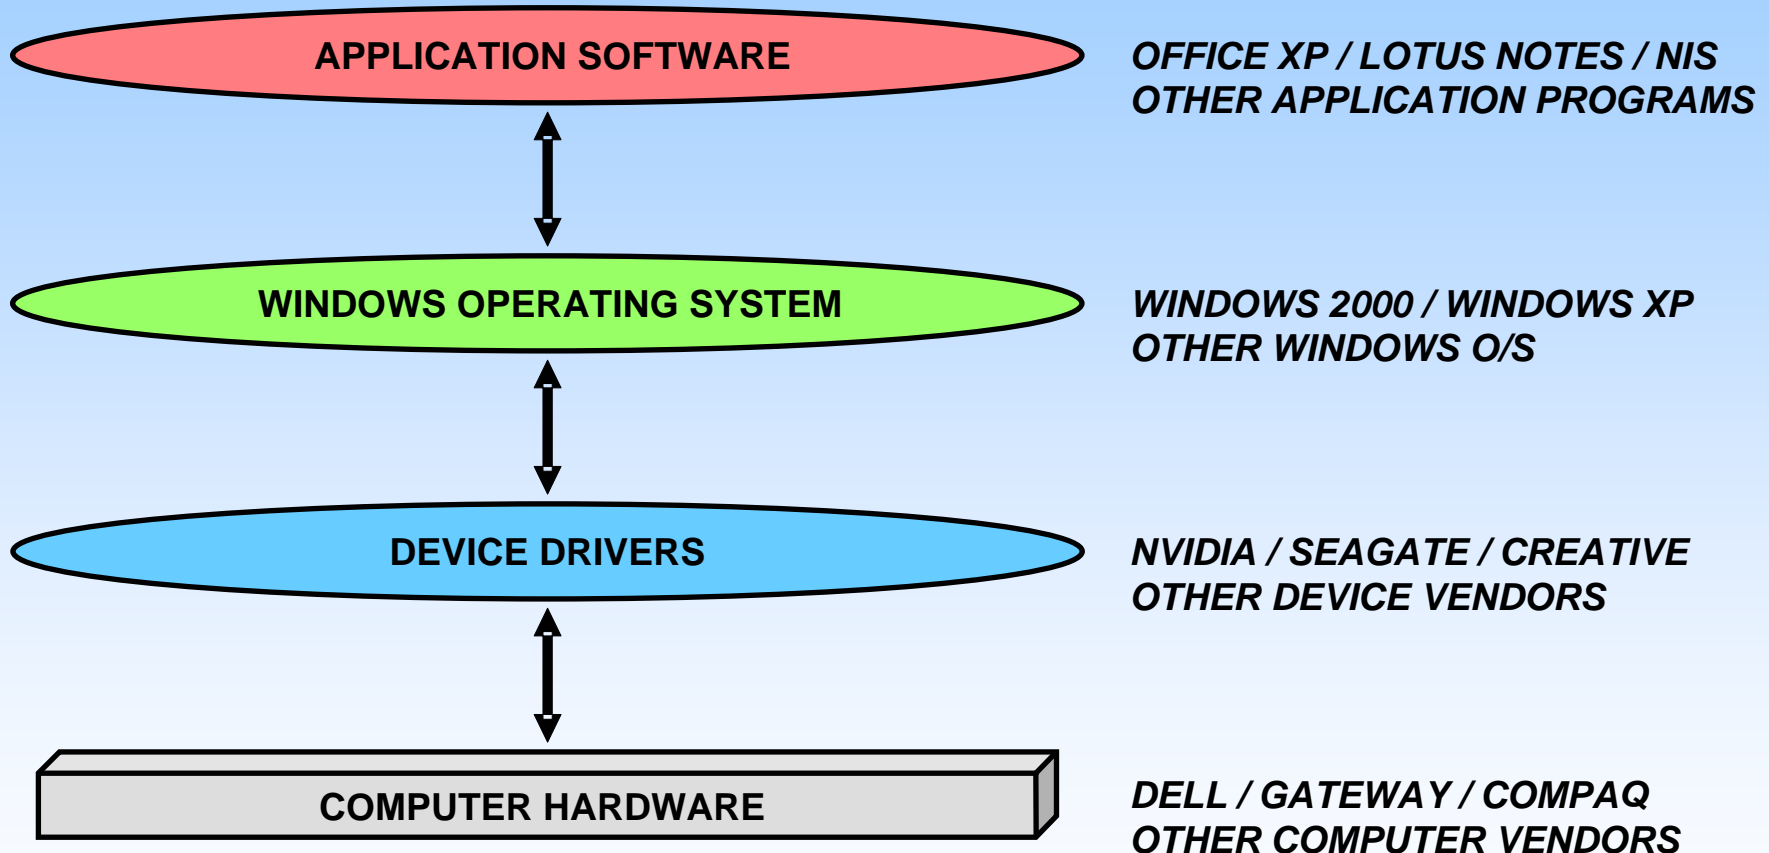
APPLICATION SOFTWARE

OFFICE XP / LOTUS NOTES / NIS
OTHER APPLICATION PROGRAMS

WINDOWS OPERATING SYSTEM

WINDOWS 2000 / WINDOWS XP
OTHER WINDOWS O/S

DEVICE DRIVERS

NVIDIA / SEAGATE / CREATIVE
OTHER DEVICE VENDORS

COMPUTER HARDWARE

DELL / GATEWAY / COMPAQ
OTHER COMPUTER VENDORS